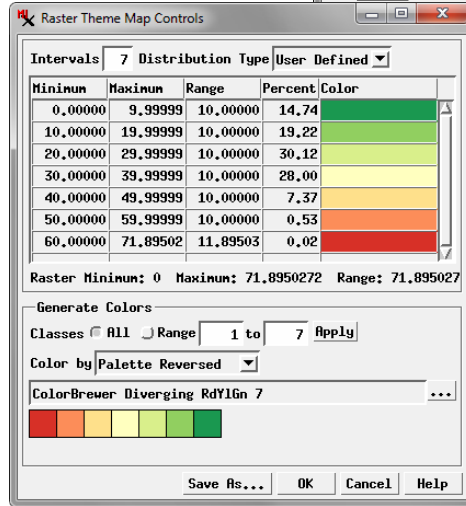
Raster Theme Map Controls

Intervals 7 Distribution Type User Defined

| Minimum | Maximum | Range | Percent | Color |
|---|---|---|---|---|
| 0.00000 | 9.99999 | 10.00000 | 14.74 | |
| 10.00000 | 19.99999 | 10.00000 | 19.22 | |
| 20.00000 | 29.99999 | 10.00000 | 30.12 | |
| 30.00000 | 39.99999 | 10.00000 | 28.00 | |
| 40.00000 | 49.99999 | 10.00000 | 7.37 | |
| 50.00000 | 59.99999 | 10.00000 | 0.53 | |
| 60.00000 | 71.89502 | 11.89503 | 0.02 | |

Raster Minimum: 0 Maximum: 71.8950272 Range: 71.895027

Generate Colors

Classes All Range 1 to 7 Apply

Color by Palette Reversed

ColorBrewer Diverging RdYlGn 7 ...

Save As... OK Cancel Help